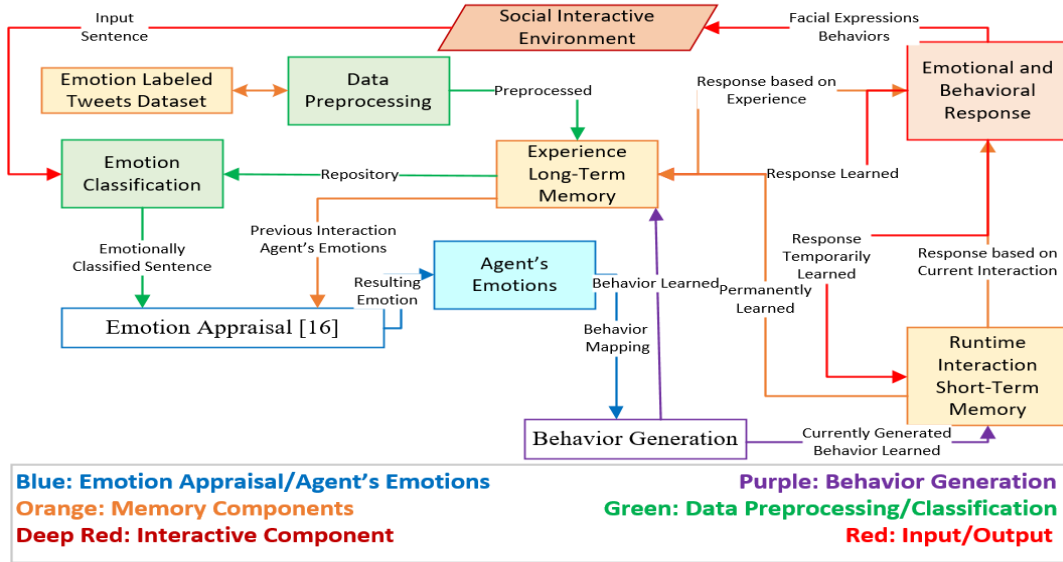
Input Sentence

Social Interactive Environment

Facial Expressions Behaviors

Emotion Labeled Tweets Dataset

Data Preprocessing

Preprocessed

Response based on Experience

Emotional and Behavioral Response

Emotion Classification

Repository

Experience Long-Term Memory

Response Learned

Emotionally Classified Sentence

Previous Interaction Agent's Emotions

Agent's Emotions

Resulting Emotion

Behavior Learned

Permanently Learned

Response Temporarily Learned

Response based on Current Interaction

Emotion Appraisal [16]

Behavior Mapping

Runtime Interaction Short-Term Memory

Behavior Generation

Currently Generated Behavior Learned

Blue: Emotion Appraisal/Agent's Emotions
Orange: Memory Components
Deep Red: Interactive Component

Purple: Behavior Generation
Green: Data Preprocessing/Classification
Red: Input/Output